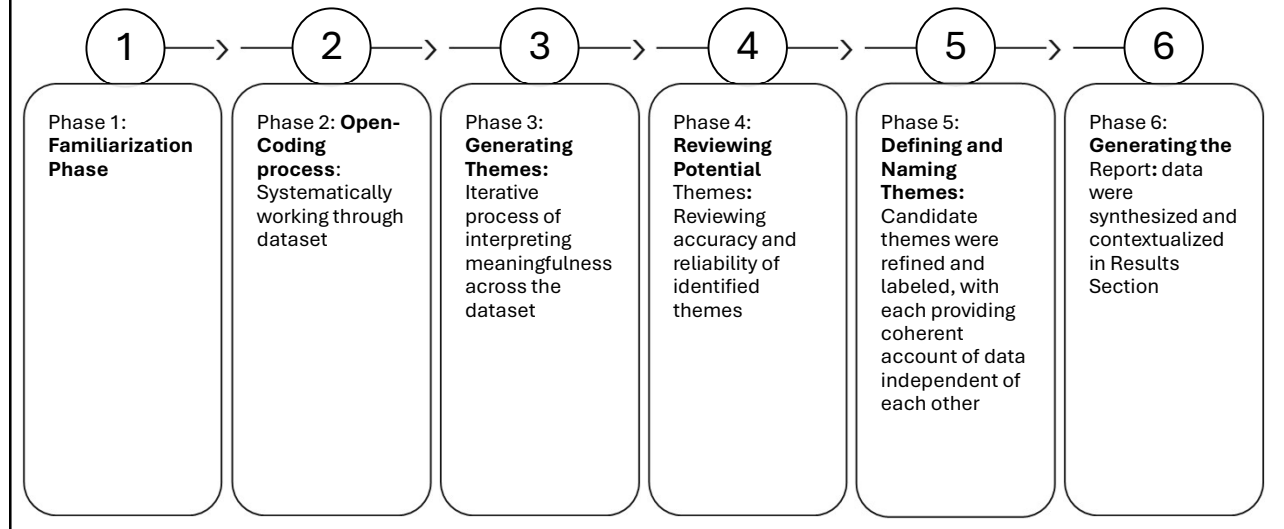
1

2

3

4

5

6

Phase 1: Familiarization Phase

Phase 2: Open-Coding process: Systematically working through dataset

Phase 3: Generating Themes: Iterative process of interpreting meaningfulness across the dataset

Phase 4: Reviewing Potential Themes: Reviewing accuracy and reliability of identified themes

Phase 5: Defining and Naming Themes: Candidate themes were refined and labeled, with each providing coherent account of data independent of each other

Phase 6: Generating the Report: data were synthesized and contextualized in Results Section